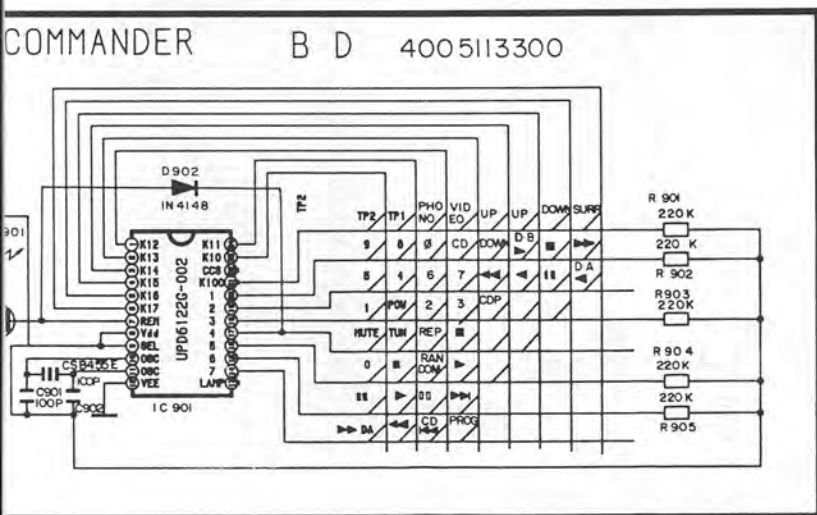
COMMANDER B D 4005113300

D902
IN4148
TP2

901

K12
K13
K14
K15
K16
K17
REM
Vdd
SEL
OSC
OSC
VEE

K11
K10
CCS
K100
1
2
3
4
5
6
7
LAMP

UPD6122G-002
IC 901

CSB455E
C901
100P
100P
C902

TP2 TP1 PHO NO VID EO UP UP DOWN SURF
9 8 Ø CD DOWN D B ■ ▶▶
5 4 6 7 ◀◀ ◀ ❚❚ D A ◀
1 POW 2 3 CDP
MUTE TUN REP ■
0 ■ RAN COM ▶
❚❚ ▶ 00 ▶▶❚
▶▶ DA ◀◀ CD ◀◀◀ PROG

R 901
220 K
220 K
R 902
R903
220K
R 904
220K
220K
R 905